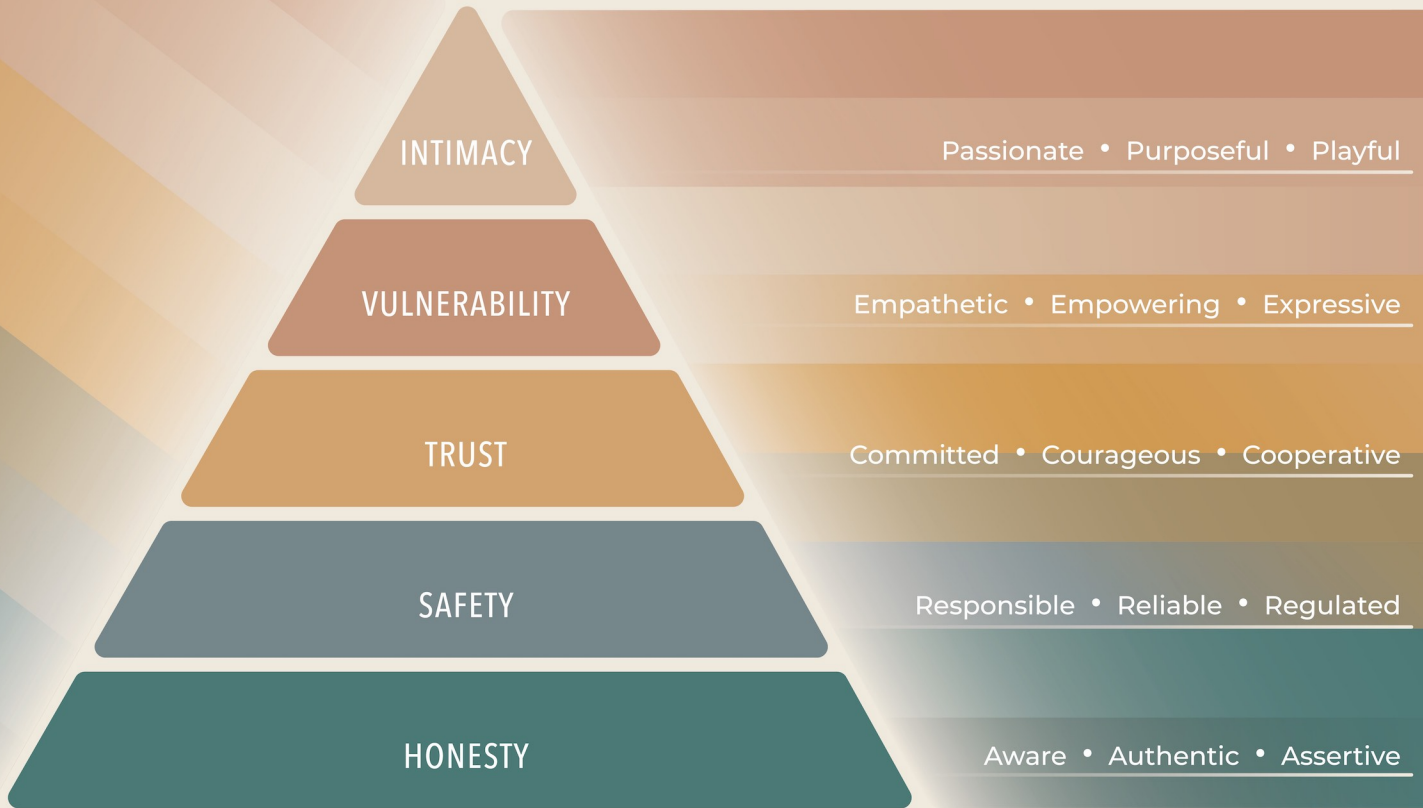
INTIMACY
Passionate • Purposeful • Playful

VULNERABILITY
Empathetic • Empowering • Expressive

TRUST
Committed • Courageous • Cooperative

SAFETY
Responsible • Reliable • Regulated

HONESTY
Aware • Authentic • Assertive